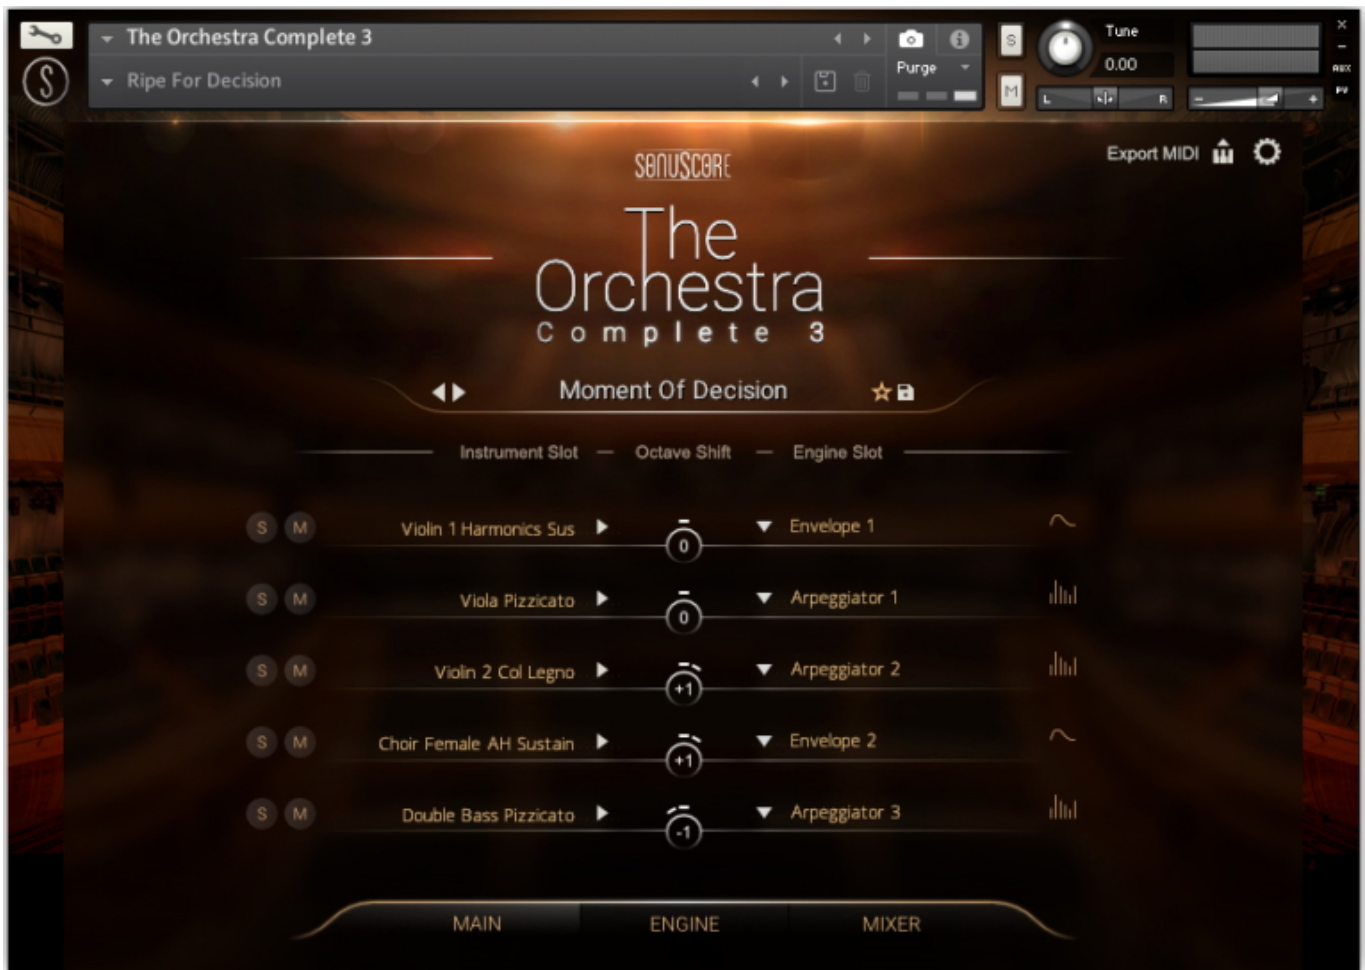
The Orchestra Complete 3

Ripe For Decision

Purge

S

M

Tune

0.00

L

R

AUX

PV

SONUSCORE

Export MIDI

The Orchestra Complete 3

Moment Of Decision

Instrument Slot — Octave Shift — Engine Slot

S M Violin 1 Harmonics Sus 0 Envelope 1

S M Viola Pizzicato 0 Arpeggiator 1

S M Violin 2 Col Legno +1 Arpeggiator 2

S M Choir Female AH Sustain +1 Envelope 2

S M Double Bass Pizzicato -1 Arpeggiator 3

MAIN

ENGINE

MIXER